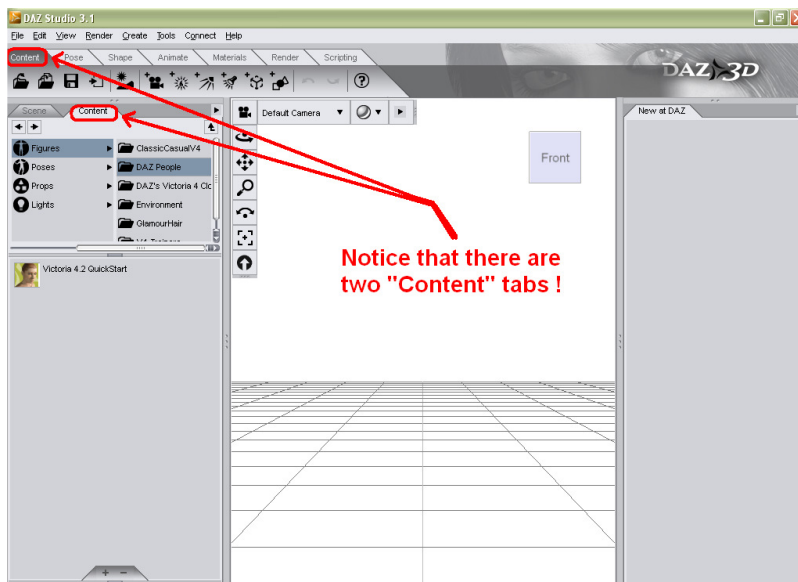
DAZ Studio 3.1

File Edit View Render Create Tools Connect Help

Content Pose Shape Animate Materials Render Scripting

DAZ 3D

Scene Content

Figures
Poses
Props
Lights

ClassicCasualV4
DAZ People
DAZ's Victoria 4 Cl
Environment
GlamourHair

Victoria 4.2 QuickStart

Default Camera

Front

New at DAZ

Notice that there are two "Content" tabs !

+ −